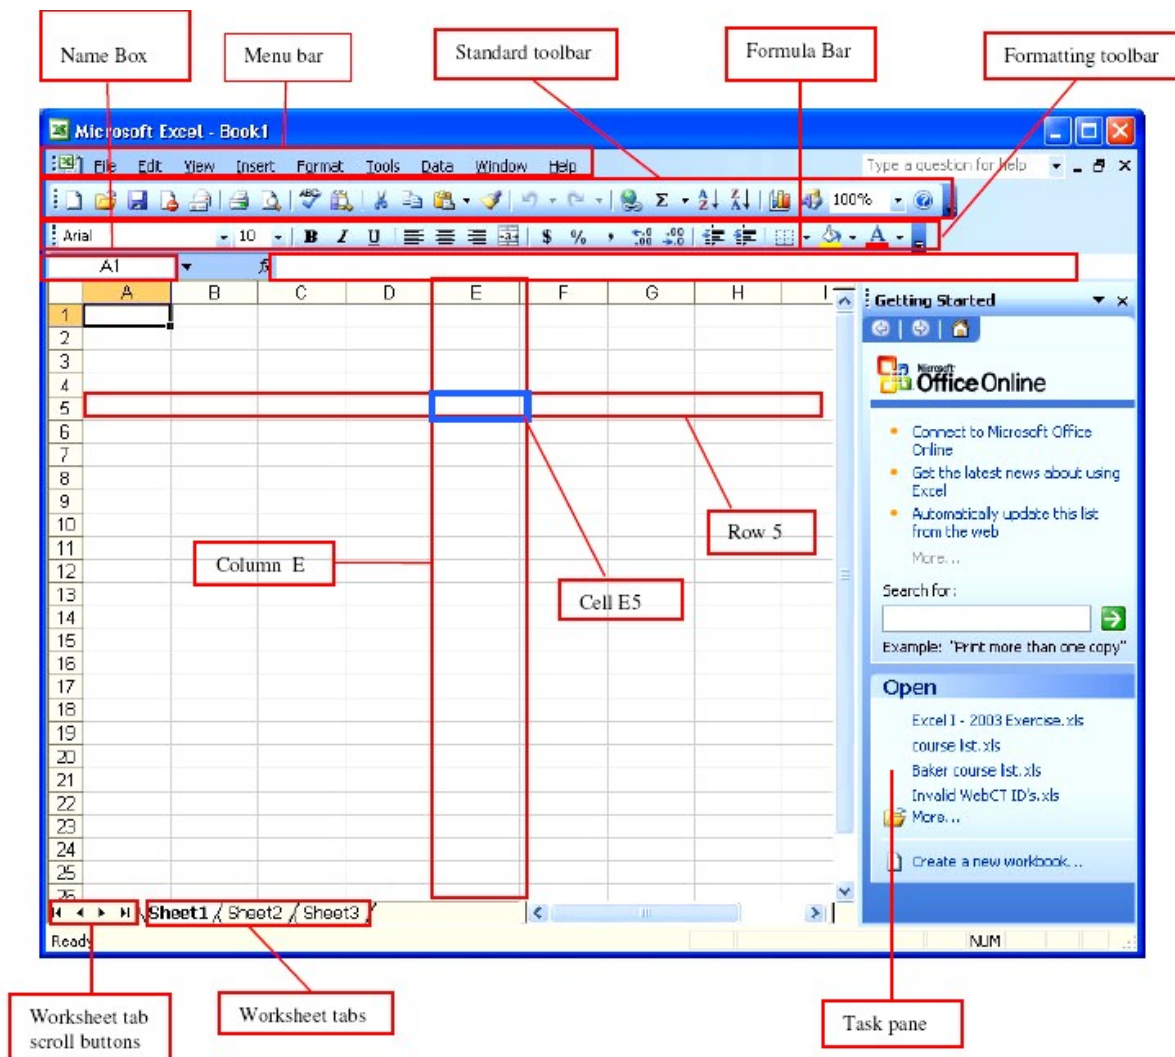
Name Box

Menu bar

Standard toolbar

Formula Bar

Formatting toolbar

Microsoft Excel - Book1

File Edit View Insert Format Tools Data Window Help

Type a question for help

100%

Arial 10 B I U $ % ,

A1

fx

A B C D E F G H I

1 2 3 4 5 6 7 8 9 10 11 12 13 14 15 16 17 18 19 20 21 22 23 24 25 26

Column E

Cell E5

Row 5

Getting Started

Microsoft Office Online

Connect to Microsoft Office Online

Get the latest news about using Excel

Automatically update this list from the web

More...

Search for:

Example: "Print more than one copy"

Open

Excel 1 - 2003 Exercise.xls

course list.xls

Baker course list.xls

Invalid WebCT ID's.xls

More...

Create a new workbook...

Sheet1 Sheet2 Sheet3

Ready

NUM

Worksheet tab scroll buttons

Worksheet tabs

Task pane